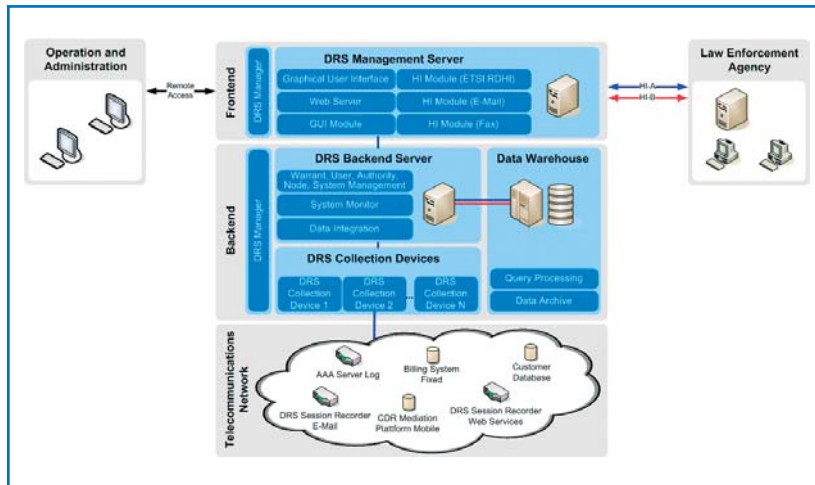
Operation and Administration

Remote Access

Frontend

DRS Manager

DRS Management Server

Graphical User Interface

HI Module (ETSI RDHI)

Web Server

HI Module (E-Mail)

GUI Module

HI Module (Fax)

HI-A

HI-B

Law Enforcement Agency

Backend

DRS Manager

DRS Backend Server

Warrant, User, Authority, Node, System Management

System Monitor

Data Integration

Data Warehouse

DRS Collection Devices

DRS Collection Device 1

DRS Collection Device 2

...

DRS Collection Device N

Query Processing

Data Archive

Telecommunications Network

AAA Server Log

Billing System Fixed

Customer Database

DRS Session Recorder E-Mail

CDR Mediation Platform Mobile

DRS Session Recorder Web Services